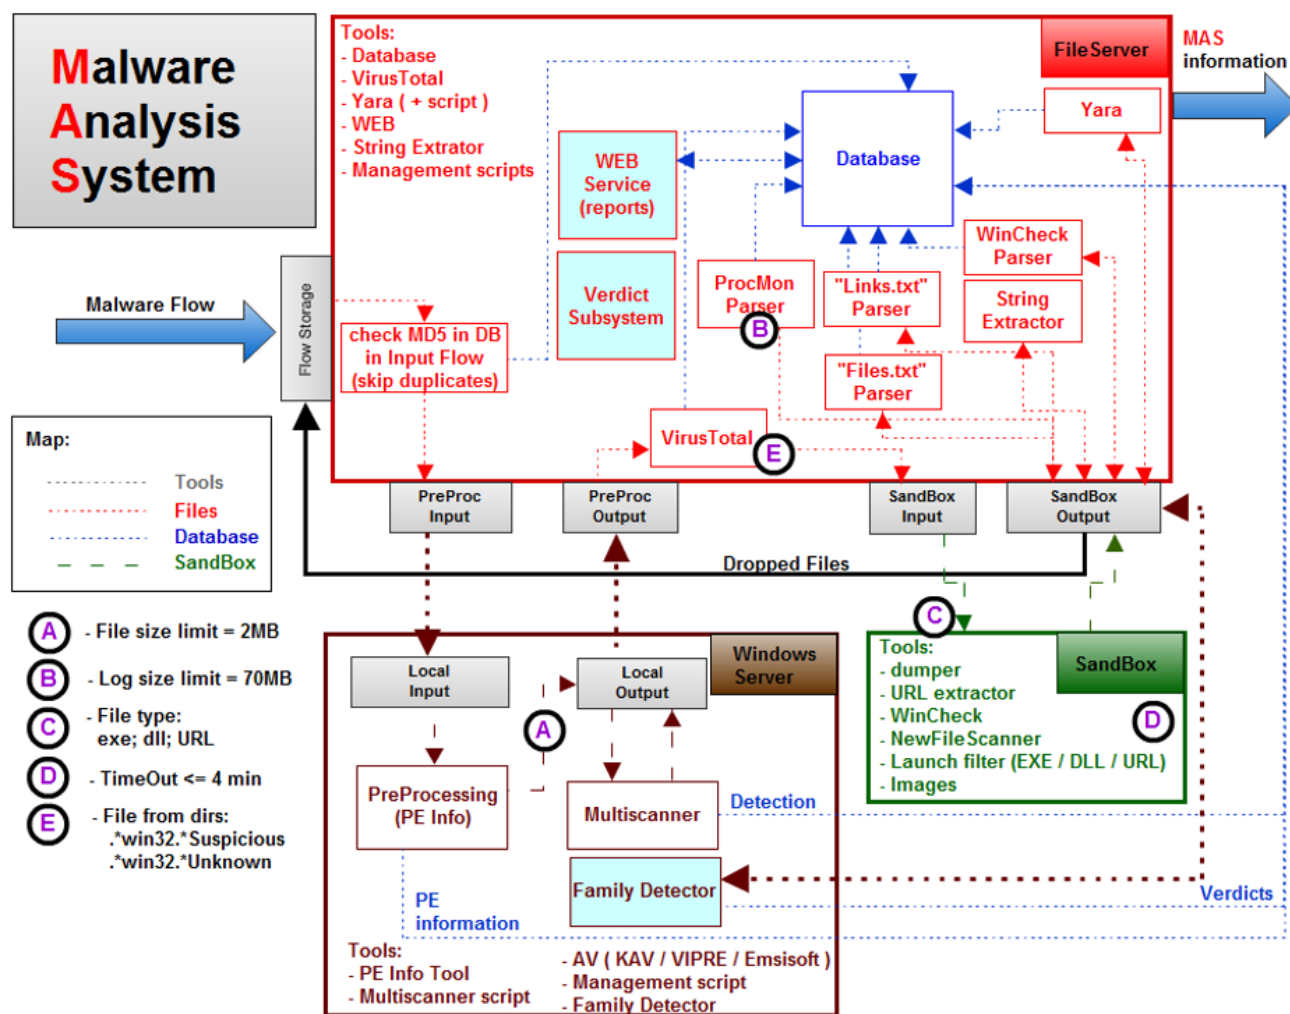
Malware Analysis System

Tools:
- Database
- VirusTotal
- Yara ( + script )
- WEB
- String Extrator
- Management scripts

FileServer

MAS information

Yara

Database

WEB Service (reports)

Verdict Subsystem

WinCheck Parser

String Extractor

ProcMon Parser

B

"Links.txt" Parser

"Files.txt" Parser

Malware Flow

Flow Storage

check MD5 in DB in Input Flow (skip duplicates)

VirusTotal

E

PreProc Input

PreProc Output

SandBox Input

SandBox Output

Dropped Files

Map:
Tools
Files
Database
SandBox

A - File size limit = 2MB
B - Log size limit = 70MB
C - File type: exe; dll; URL
D - TimeOut <= 4 min
E - File from dirs: .*win32.*Suspicious .*win32.*Unknown

Windows Server

Local Input

Local Output

A

PreProcessing (PE Info)

Multiscanner

Detection

Family Detector

PE information

Tools:
- PE Info Tool
- Multiscanner script

- AV ( KAV / VIPRE / Emsisoft )
- Management script
- Family Detector

C

Tools:
- dumper
- URL extractor
- WinCheck
- NewFileScanner
- Launch filter (EXE / DLL / URL)
- Images

SandBox

D

Verdicts